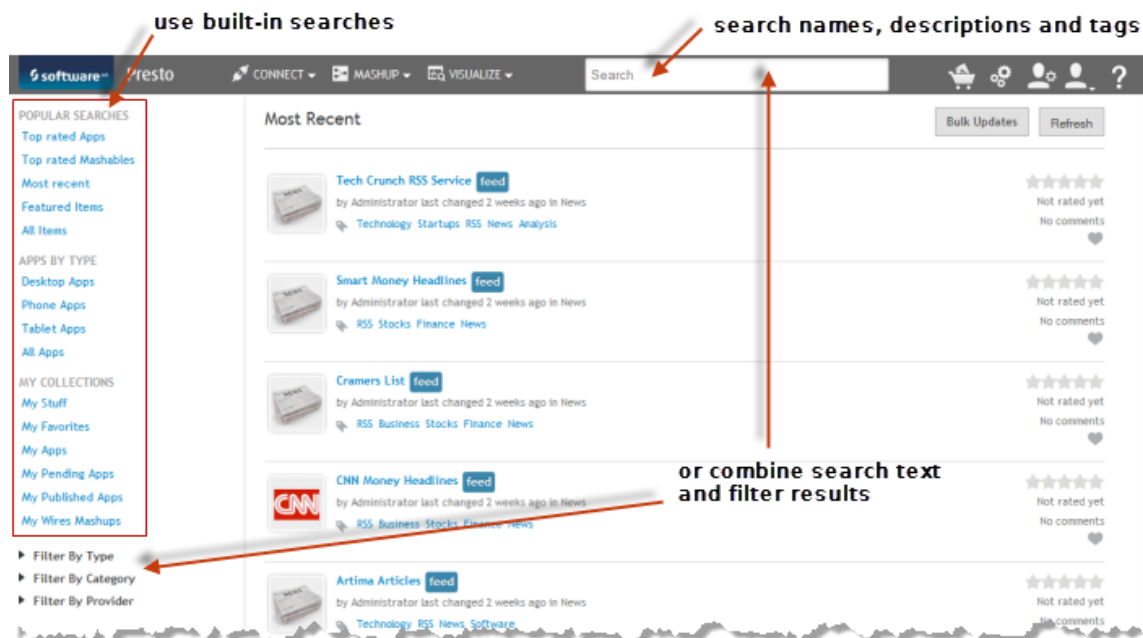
use built-in searches

search names, descriptions and tags

software Presto CONNECT MASHUP VISUALIZE Search

POPULAR SEARCHES
Top rated Apps
Top rated Mashables
Most recent
Featured Items
All Items

APPS BY TYPE
Desktop Apps
Phone Apps
Tablet Apps
All Apps

MY COLLECTIONS
My Stuff
My Favorites
My Apps
My Pending Apps
My Published Apps
My Wires Mashups

Filter By Type
Filter By Category
Filter By Provider

Most Recent

Bulk Updates Refresh

Tech Crunch RSS Service feed
by Administrator last changed 2 weeks ago in News
Technology Startups RSS News Analysis
Not rated yet
No comments

Smart Money Headlines feed
by Administrator last changed 2 weeks ago in News
RSS Stocks Finance News
Not rated yet
No comments

Cramers List feed
by Administrator last changed 2 weeks ago in News
RSS Business Stocks Finance News
Not rated yet
No comments

CNN Money Headlines feed
by Administrator last changed 2 weeks ago in News
RSS Business Stocks Finance News
Not rated yet
No comments

or combine search text and filter results

Artima Articles feed
by Administrator last changed 2 weeks ago in News
Technology RSS News Software
Not rated yet
No comments